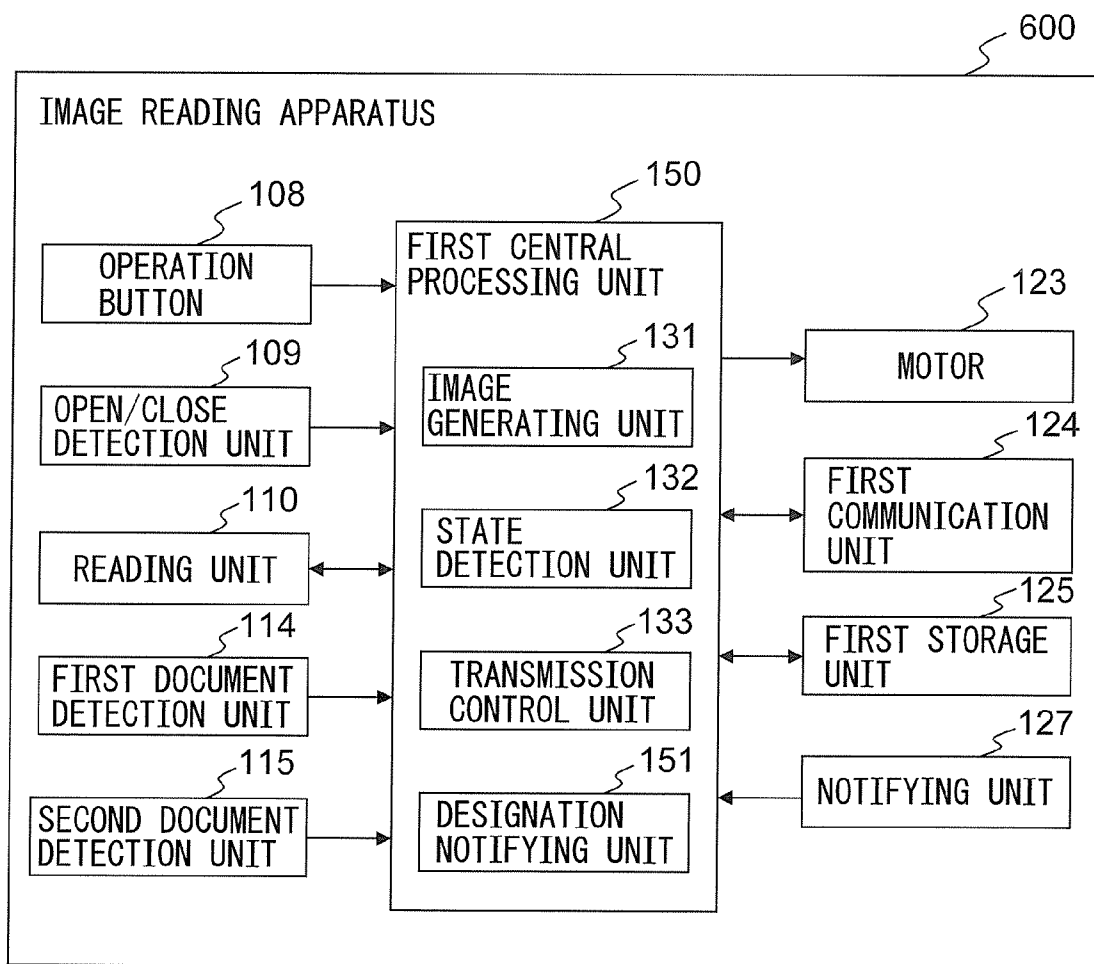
600

IMAGE READING APPARATUS

108
OPERATION BUTTON

109
OPEN/CLOSE DETECTION UNIT

110
READING UNIT

114
FIRST DOCUMENT DETECTION UNIT

115
SECOND DOCUMENT DETECTION UNIT

150
FIRST CENTRAL PROCESSING UNIT

131
IMAGE GENERATING UNIT

132
STATE DETECTION UNIT

133
TRANSMISSION CONTROL UNIT

151
DESIGNATION NOTIFYING UNIT

123
MOTOR

124
FIRST COMMUNICATION UNIT

125
FIRST STORAGE UNIT

127
NOTIFYING UNIT